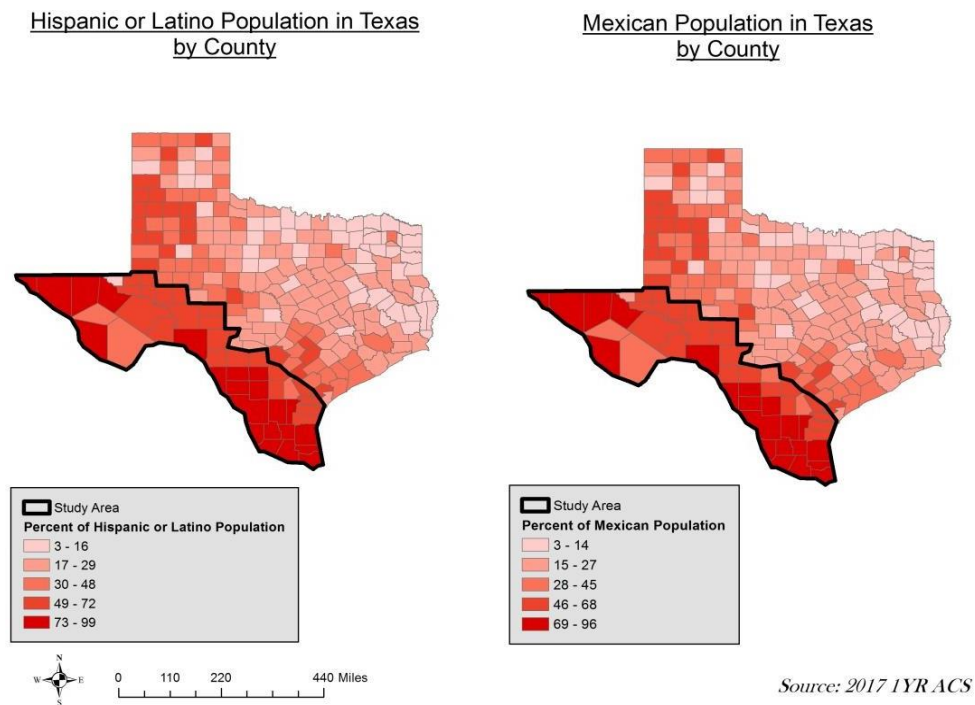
Hispanic or Latino Population in Texas by County

Study Area
Percent of Hispanic or Latino Population
3 - 16
17 - 29
30 - 48
49 - 72
73 - 99

Mexican Population in Texas by County

Study Area
Percent of Mexican Population
3 - 14
15 - 27
28 - 45
46 - 68
69 - 96

N
W E
S
0 110 220 440 Miles

Source: 2017 1YR ACS